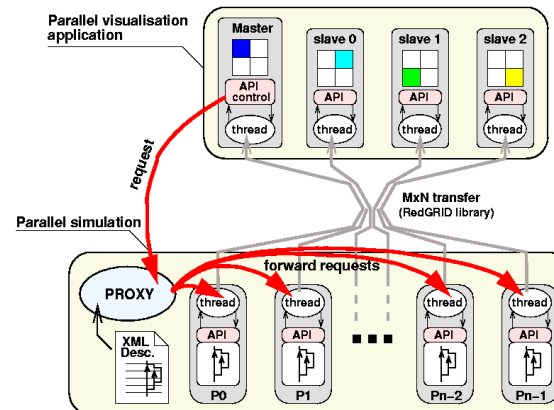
Parallel visualisation application

Master

API control

thread

slave 0

API

thread

slave 1

API

thread

slave 2

API

thread

request

MxN transfer (RedGRID library)

Parallel simulation

forward requests

PROXY

XML Desc.

thread

API

P0

thread

API

P1

thread

API

Pn–2

thread

API

Pn–1